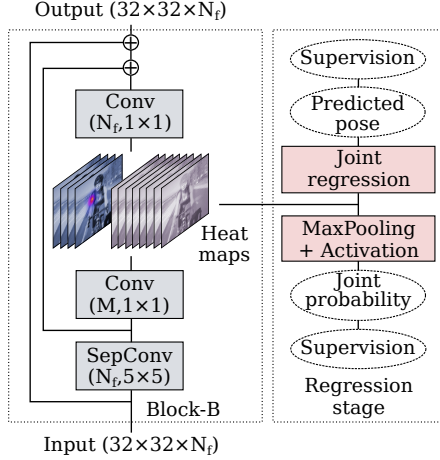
Output $(32\times32\times N_f)$

Conv $(N_f, 1\times1)$

Heat maps

Conv $(M, 1\times1)$

SepConv $(N_f, 5\times5)$

Block-B

Input $(32\times32\times N_f)$

Supervision

Predicted pose

Joint regression

MaxPooling + Activation

Joint probability

Supervision

Regression stage